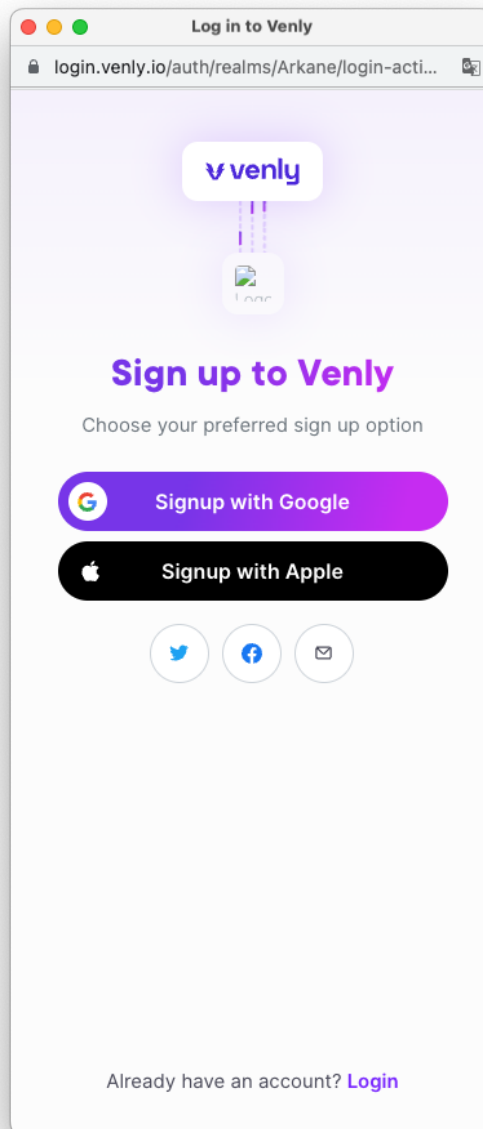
Log in to Venly

login.venly.io/auth/realms/Arkane/login-acti...

venly

Logo

Sign up to Venly

Choose your preferred sign up option

Signup with Google

Signup with Apple

Already have an account? Login